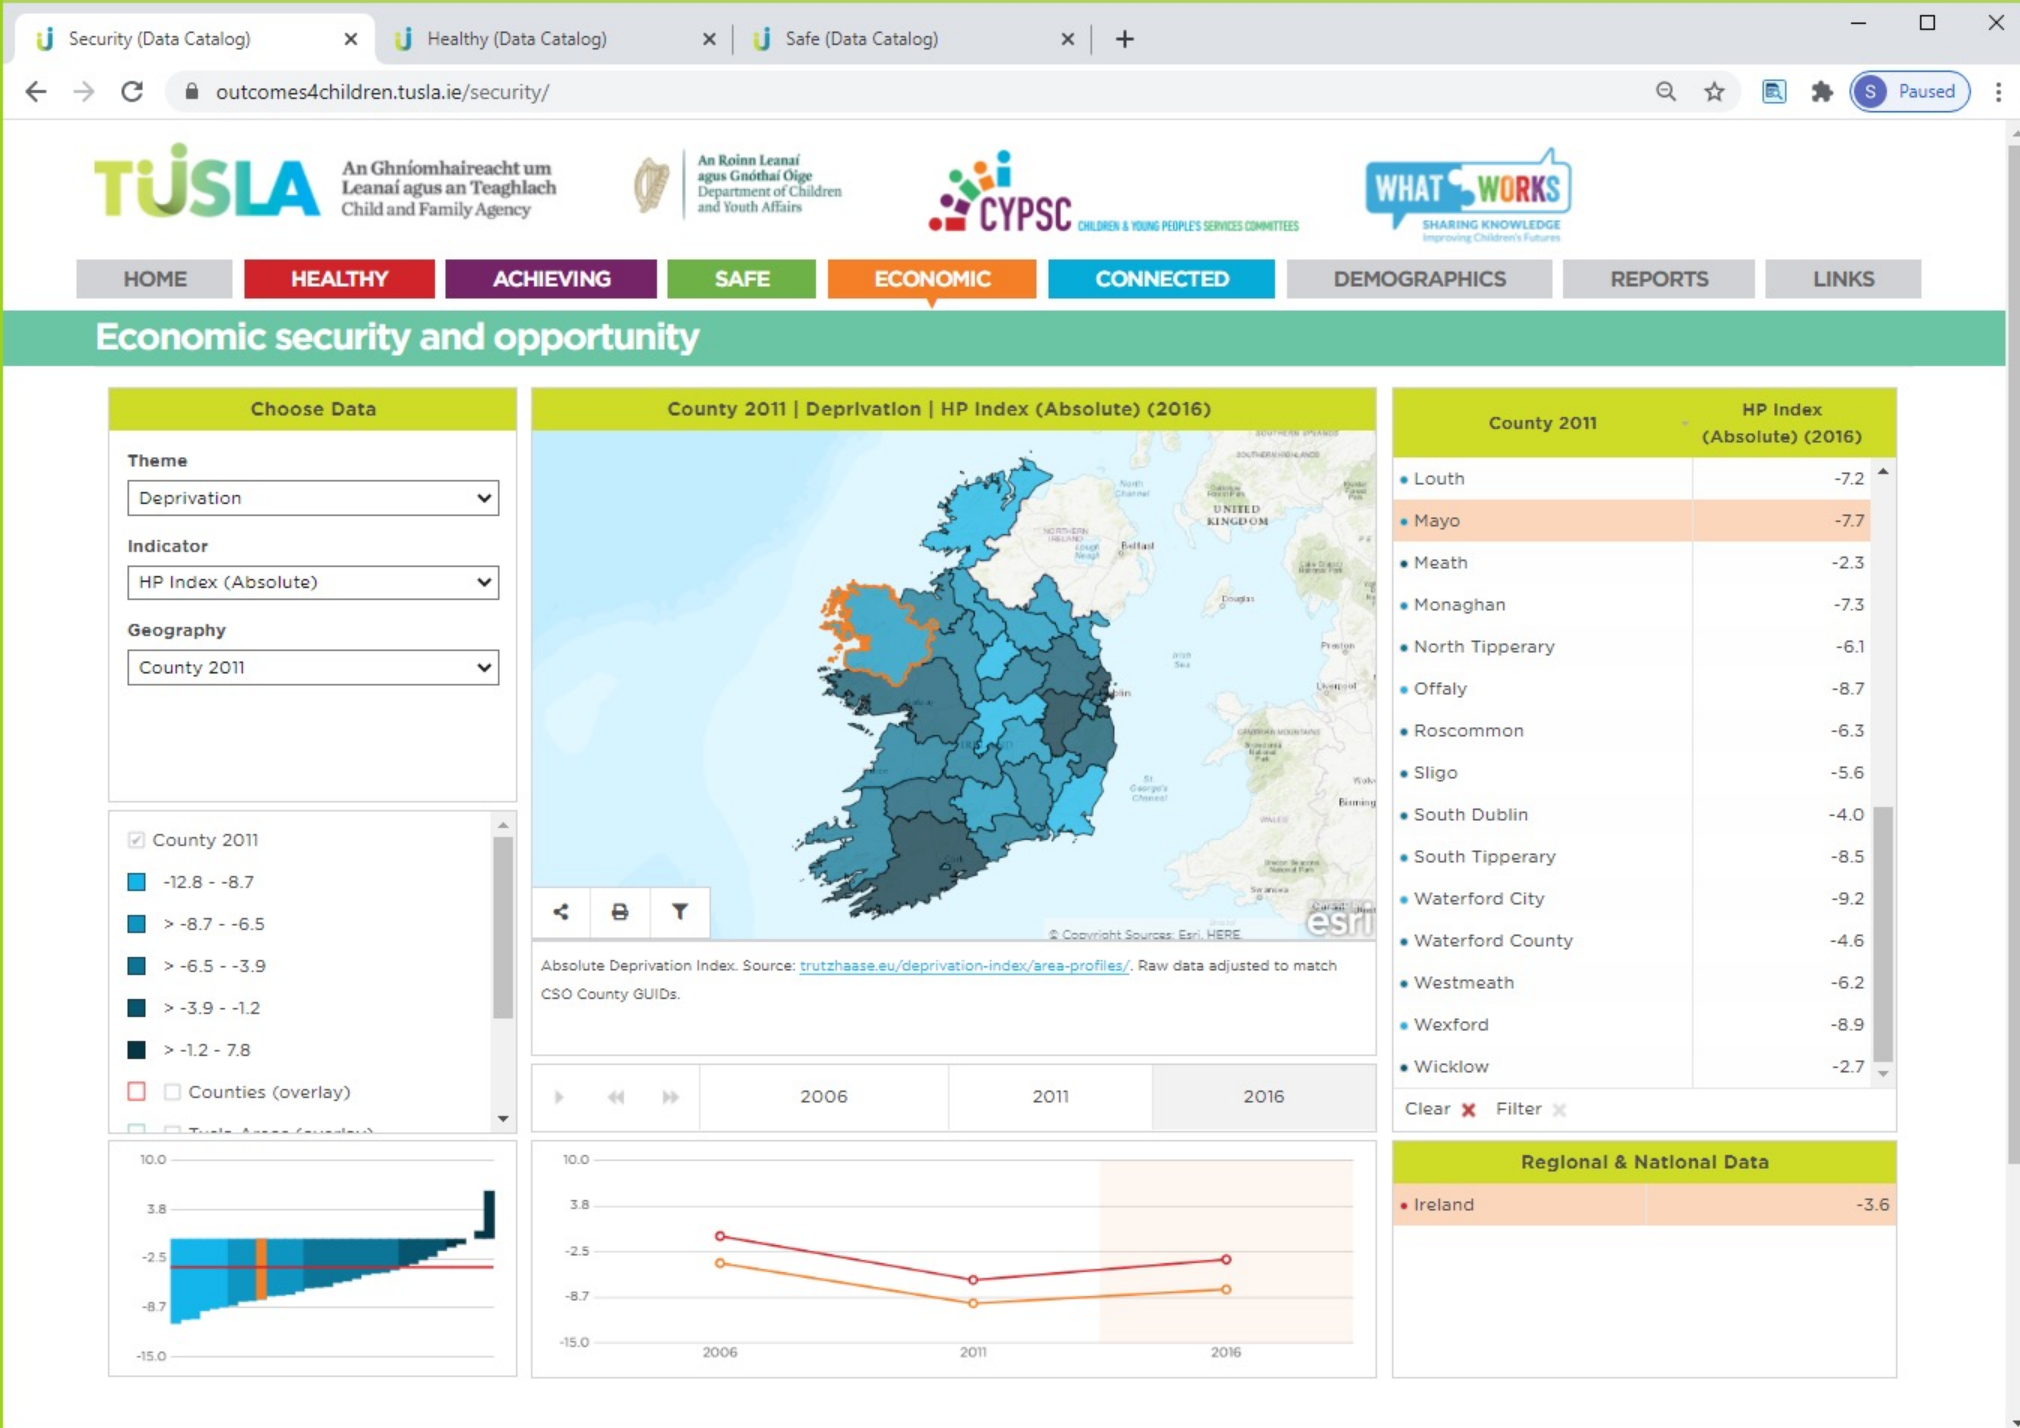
Security (Data Catalog) ×
Healthy (Data Catalog) ×
Safe (Data Catalog) ×
+

outcomes4children.tusla.ie/security/

S Paused

TUSLA An Ghníomhaireacht um Leanaí agus an Teaghlach Child and Family Agency

An Roinn Leanaí agus Gnóthaí Óige Department of Children and Youth Affairs

CYPSC CHILDREN & YOUNG PEOPLE'S SERVICES COMMITTEES

WHAT WORKS SHARING KNOWLEDGE Improving Children's Futures

HOME HEALTHY ACHIEVING SAFE ECONOMIC CONNECTED DEMOGRAPHICS REPORTS LINKS

Economic security and opportunity

Choose Data

Theme
Deprivation

Indicator
HP Index (Absolute)

Geography
County 2011

County 2011
-12.8 - -8.7
> -8.7 - -6.5
> -6.5 - -3.9
> -3.9 - -1.2
> -1.2 - 7.8
Counties (overlay)
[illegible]

County 2011 | Deprivation | HP Index (Absolute) (2016)

UNITED KINGDOM
Belfast
Douglas

© Copyright Sources: Esri, HERE
esri

Absolute Deprivation Index. Source: trutzhaase.eu/deprivation-index/area-profiles/. Raw data adjusted to match CSO County GUIDs.

2006 2011 2016

| County 2011 | HP Index (Absolute) (2016) |
|---|---|
| Louth | -7.2 |
| Mayo | -7.7 |
| Meath | -2.3 |
| Monaghan | -7.3 |
| North Tipperary | -6.1 |
| Offaly | -8.7 |
| Roscommon | -6.3 |
| Sligo | -5.6 |
| South Dublin | -4.0 |
| South Tipperary | -8.5 |
| Waterford City | -9.2 |
| Waterford County | -4.6 |
| Westmeath | -6.2 |
| Wexford | -8.9 |
| Wicklow | -2.7 |

Clear Filter

Regional & National Data

| Ireland | -3.6 |
|---|---|

10.0
3.8
-2.5
-8.7
-15.0

10.0
3.8
-2.5
-8.7
-15.0
2006 2011 2016